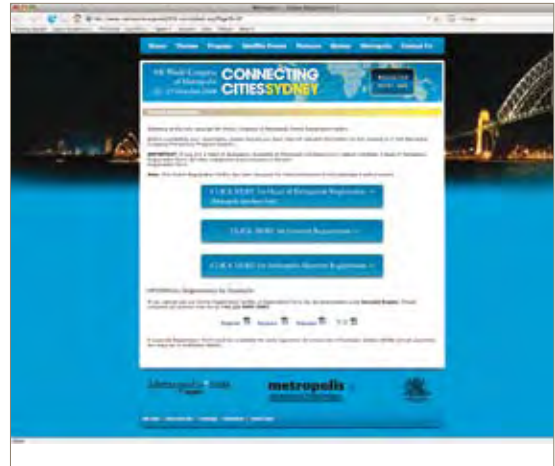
Home Themes Program Satellite Events Partners Sydney Metropolis Contact Us

CONNECTING CITIES SYDNEY

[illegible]

CLICK HERE for Heads of Metropolis Registration →

CLICK HERE for General Registration →

CLICK HERE for Metropolis Member Registration →

metropolis